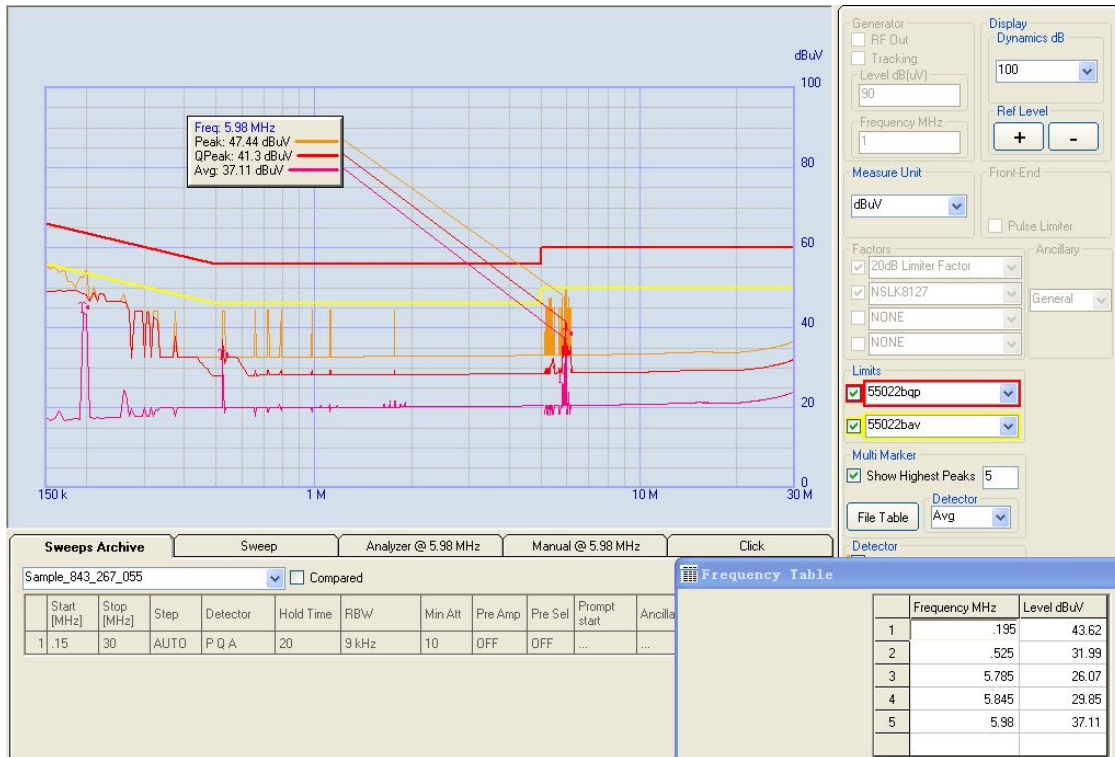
Freq: 5.98 MHz
Peak: 47.44 dBuV
QPeak: 41.3 dBuV
Avg: 37.11 dBuV

dBuV
100
80
60
40
20
0

150 k
1 M
10 M
30 M

Generator
RF Out
Tracking
Level dB(uV)
90
Frequency MHz
1

Display
Dynamics dB
100
Ref Level
+
-

Measure Unit
dBuV

Front-End
Pulse Limiter

Factors
20dB Limiter Factor
NSLK8127
NONE
NONE

Ancillary
General

Limits
55022bqp
55022bav

Multi Marker
Show Highest Peaks 5
Detector
File Table
Avg

Detector

Sweeps Archive | Sweep | Analyzer @ 5.98 MHz | Manual @ 5.98 MHz | Click

Sample_843_267_055
Compared

| | Start [MHz] | Stop [MHz] | Step | Detector | Hold Time | RBW | Min Att | Pre Amp | Pre Sel | Prompt start | Ancilla |
|---|---|---|---|---|---|---|---|---|---|---|---|
| 1 | .15 | 30 | AUTO | P Q A | 20 | 9 kHz | 10 | OFF | OFF | ... | ... |

Frequency Table

| | Frequency MHz | Level dBuV |
|---|---|---|
| 1 | .195 | 43.62 |
| 2 | .525 | 31.99 |
| 3 | 5.785 | 26.07 |
| 4 | 5.845 | 29.85 |
| 5 | 5.98 | 37.11 |